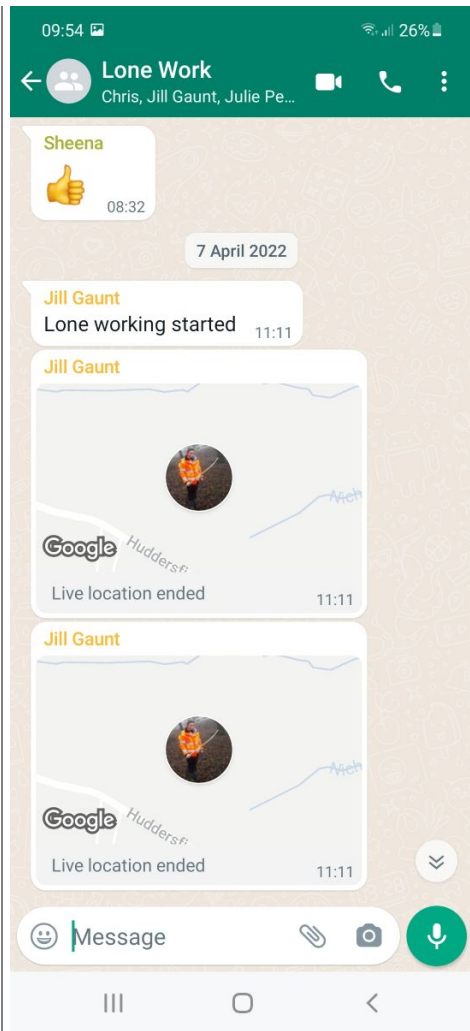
09:54

26%

Lone Work
Chris, Jill Gaunt, Julie Pe...

Sheena
👍 08:32

7 April 2022

Jill Gaunt
Lone working started 11:11

Jill Gaunt
Google
Hudders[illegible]
Live location ended 11:11

Jill Gaunt
Google
Hudders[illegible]
Live location ended 11:11

Message